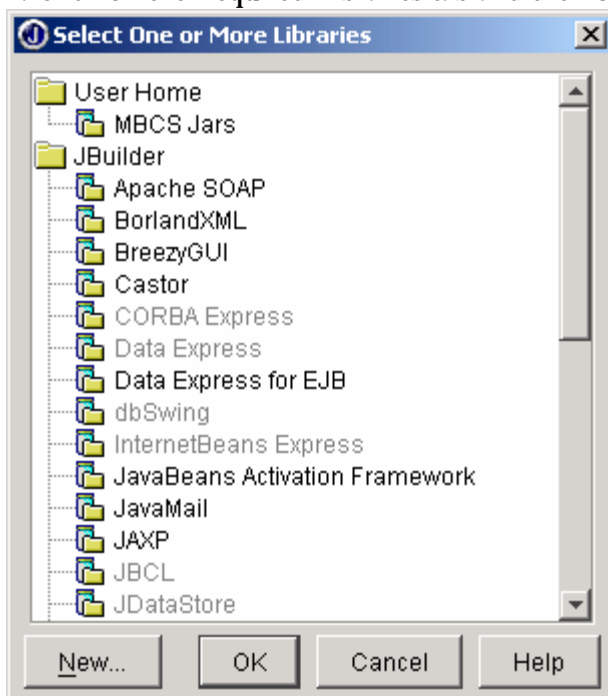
Select One or More Libraries

User Home
MBCS Jars
JBuilder
Apache SOAP
BorlandXML
BreezyGUI
Castor
CORBA Express
Data Express
Data Express for EJB
dbSwing
InternetBeans Express
JavaBeans Activation Framework
JavaMail
JAXP
JBCL
JDataStore

New...
OK
Cancel
Help